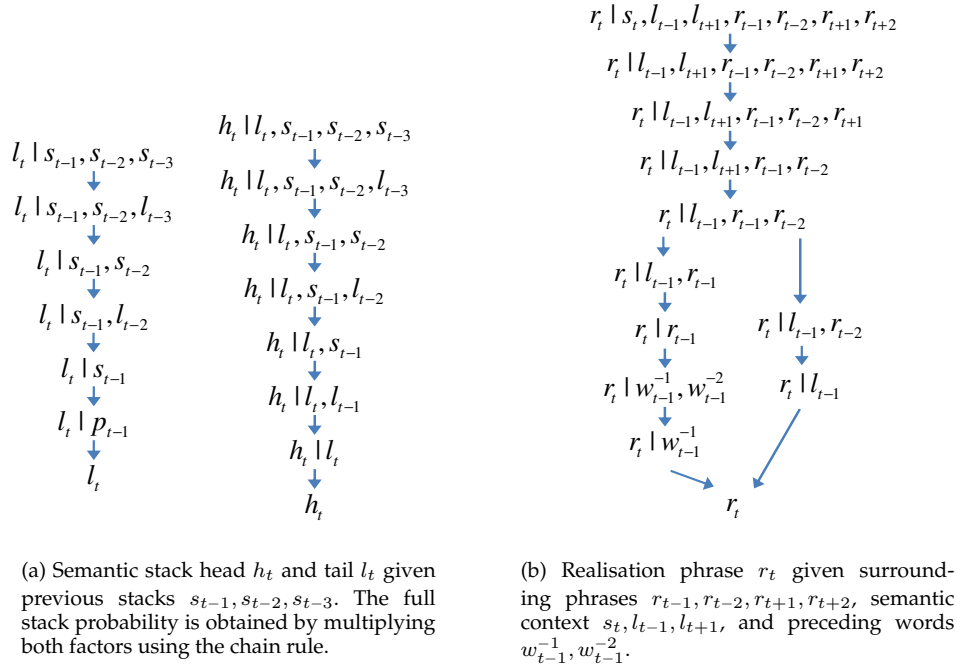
$l_t \mid s_{t-1}, s_{t-2}, s_{t-3}$

$l_t \mid s_{t-1}, s_{t-2}, l_{t-3}$

$l_t \mid s_{t-1}, s_{t-2}$

$l_t \mid s_{t-1}, l_{t-2}$

$l_t \mid s_{t-1}$

$l_t \mid p_{t-1}$

$l_t$

$h_t \mid l_t, s_{t-1}, s_{t-2}, s_{t-3}$

$h_t \mid l_t, s_{t-1}, s_{t-2}, l_{t-3}$

$h_t \mid l_t, s_{t-1}, s_{t-2}$

$h_t \mid l_t, s_{t-1}, l_{t-2}$

$h_t \mid l_t, s_{t-1}$

$h_t \mid l_t, l_{t-1}$

$h_t \mid l_t$

$h_t$

(a) Semantic stack head $h_t$ and tail $l_t$ given previous stacks $s_{t-1}, s_{t-2}, s_{t-3}$. The full stack probability is obtained by multiplying both factors using the chain rule.

$r_t \mid s_t, l_{t-1}, l_{t+1}, r_{t-1}, r_{t-2}, r_{t+1}, r_{t+2}$

$r_t \mid l_{t-1}, l_{t+1}, r_{t-1}, r_{t-2}, r_{t+1}, r_{t+2}$

$r_t \mid l_{t-1}, l_{t+1}, r_{t-1}, r_{t-2}, r_{t+1}$

$r_t \mid l_{t-1}, l_{t+1}, r_{t-1}, r_{t-2}$

$r_t \mid l_{t-1}, r_{t-1}, r_{t-2}$

$r_t \mid l_{t-1}, r_{t-1}$

$r_t \mid r_{t-1}$

$r_t \mid w_{t-1}^{-1}, w_{t-1}^{-2}$

$r_t \mid w_{t-1}^{-1}$

$r_t \mid l_{t-1}, r_{t-2}$

$r_t \mid l_{t-1}$

$r_t$

(b) Realisation phrase $r_t$ given surrounding phrases $r_{t-1}, r_{t-2}, r_{t+1}, r_{t+2}$, semantic context $s_t, l_{t-1}, l_{t+1}$, and preceding words $w_{t-1}^{-1}, w_{t-1}^{-2}$.